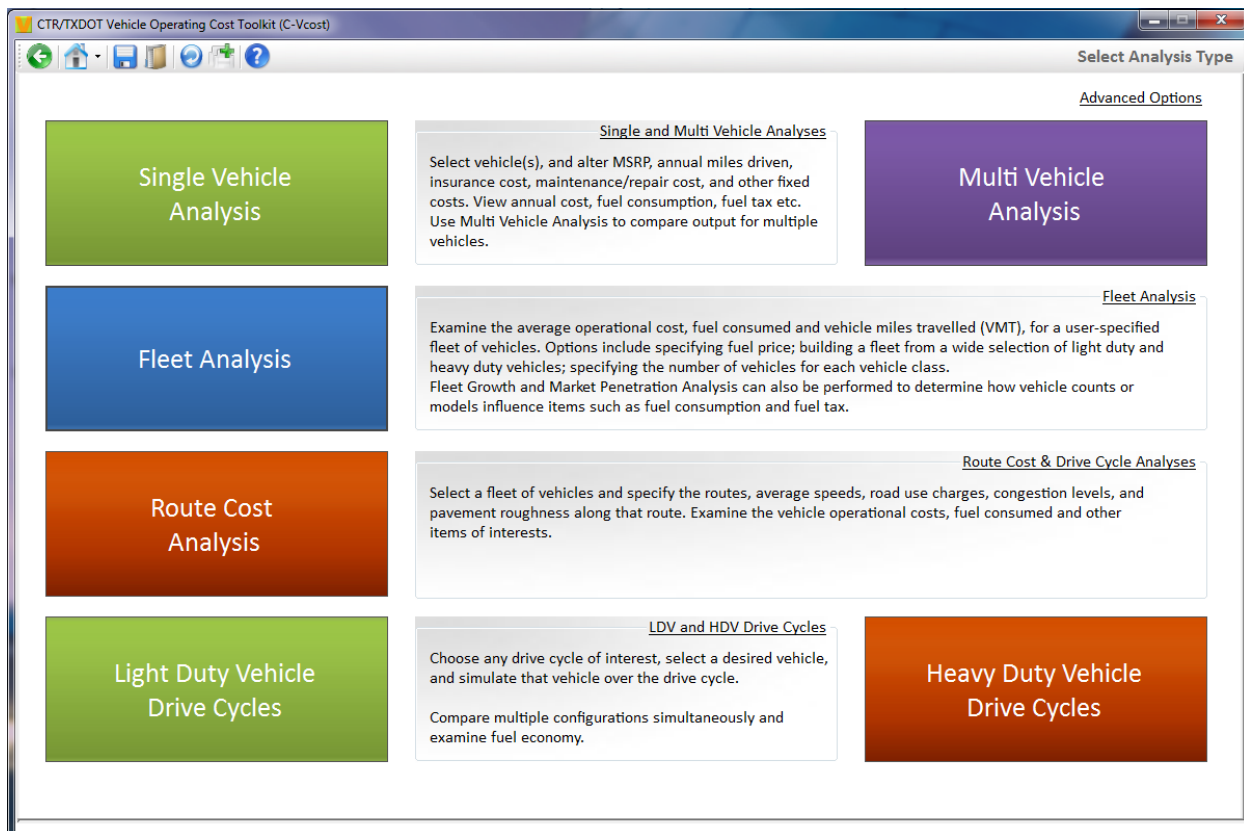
CTR/TXDOT Vehicle Operating Cost Toolkit (C-Vcost)

Select Analysis Type

Advanced Options

Single Vehicle Analysis

Single and Multi Vehicle Analyses

Select vehicle(s), and alter MSRP, annual miles driven, insurance cost, maintenance/repair cost, and other fixed costs. View annual cost, fuel consumption, fuel tax etc. Use Multi Vehicle Analysis to compare output for multiple vehicles.

Multi Vehicle Analysis

Fleet Analysis

Fleet Analysis

Examine the average operational cost, fuel consumed and vehicle miles travelled (VMT), for a user-specified fleet of vehicles. Options include specifying fuel price; building a fleet from a wide selection of light duty and heavy duty vehicles; specifying the number of vehicles for each vehicle class.
Fleet Growth and Market Penetration Analysis can also be performed to determine how vehicle counts or models influence items such as fuel consumption and fuel tax.

Route Cost Analysis

Route Cost & Drive Cycle Analyses

Select a fleet of vehicles and specify the routes, average speeds, road use charges, congestion levels, and pavement roughness along that route. Examine the vehicle operational costs, fuel consumed and other items of interests.

Light Duty Vehicle Drive Cycles

LDV and HDV Drive Cycles

Choose any drive cycle of interest, select a desired vehicle, and simulate that vehicle over the drive cycle.

Compare multiple configurations simultaneously and examine fuel economy.

Heavy Duty Vehicle Drive Cycles